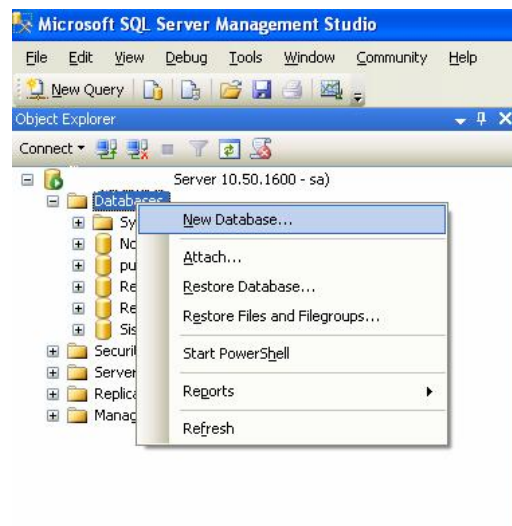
Microsoft SQL Server Management Studio

File Edit View Debug Tools Window Community Help

New Query

Object Explorer

Connect

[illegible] Server 10.50.1600 - sa)

Databases

Sy

No

pu

Re

Re

Sis

Securi

Server

Replica

Manag

New Database...

Attach...

Restore Database...

Restore Files and Filegroups...

Start PowerShell

Reports

Refresh